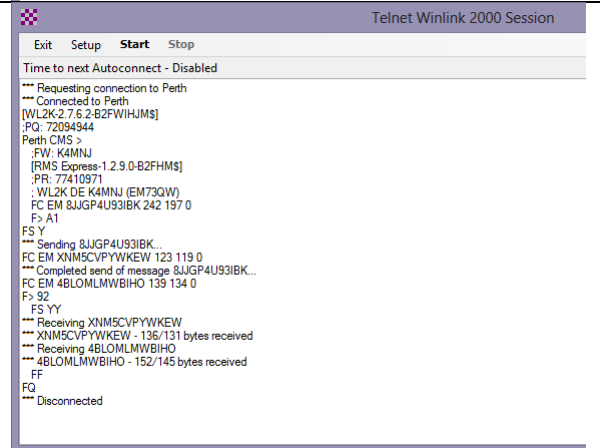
Telnet Winlink 2000 Session

Exit Setup Start Stop

Time to next Autoconnect - Disabled

*** Requesting connection to Perth
*** Connected to Perth
[WL2K-2.7.6.2-B2FWIHJM$]
;PQ: 72094944
Perth CMS >
;FW: K4MNJ
[RMS Express-1.2.9.0-B2FHM$]
;PR: 77410971
; WL2K DE K4MNJ (EM73QW)
FC EM 8JJGP4U93IBK 242 197 0
F> A1
FS Y
*** Sending 8JJGP4U93IBK...
FC EM XNM5CVPYWKEW 123 119 0
*** Completed send of message 8JJGP4U93IBK...
FC EM 4BLOMLMWBIHO 139 134 0
F> 92
FS YY
*** Receiving XNM5CVPYWKEW
*** XNM5CVPYWKEW - 136/131 bytes received
*** Receiving 4BLOMLMWBIHO
*** 4BLOMLMWBIHO - 152/145 bytes received
FF
FQ
*** Disconnected